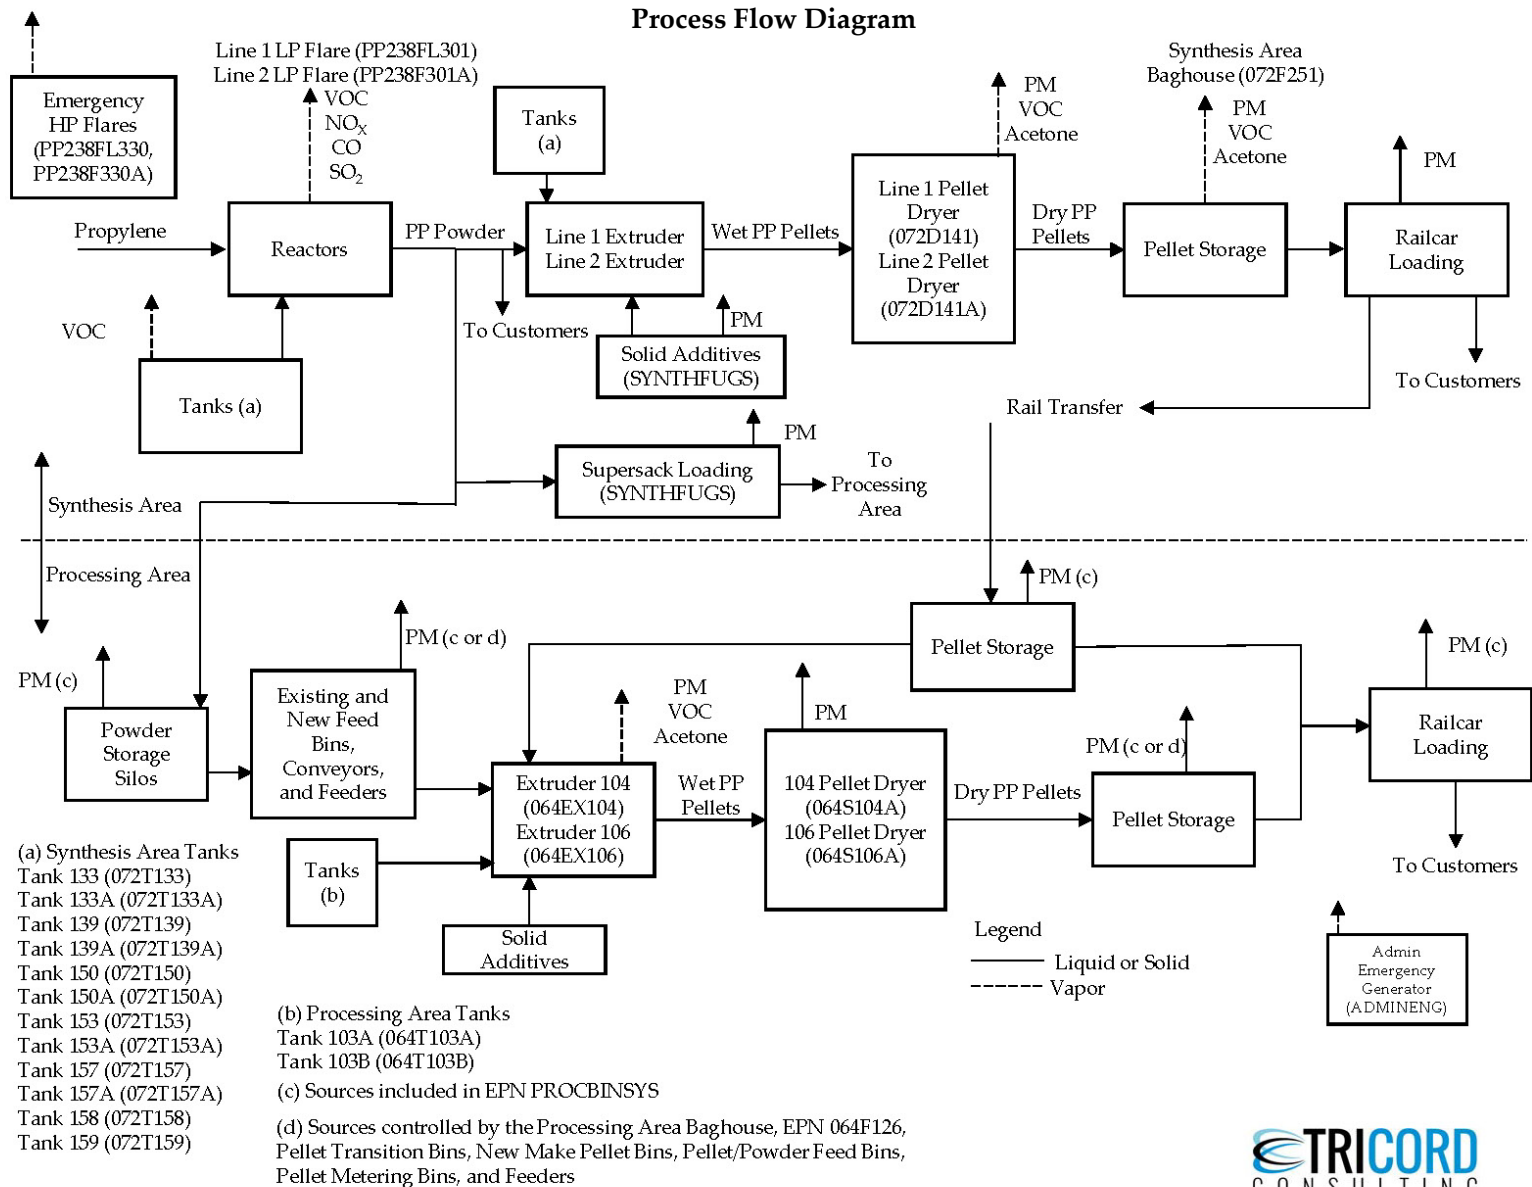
Process Flow Diagram

Emergency HP Flares (PP238FL330, PP238F330A)

Line 1 LP Flare (PP238FL301)
Line 2 LP Flare (PP238F301A)

VOC
$NO_X$
CO
$SO_2$

Tanks (a)

PM
VOC
Acetone

Synthesis Area Baghouse (072F251)

PM
VOC
Acetone

PM

Propylene

Reactors

PP Powder

Line 1 Extruder
Line 2 Extruder

Wet PP Pellets

Line 1 Pellet Dryer (072D141)
Line 2 Pellet Dryer (072D141A)

Dry PP Pellets

Pellet Storage

Railcar Loading

VOC

To Customers

PM

Solid Additives (SYNTHFUGS)

Tanks (a)

To Customers

Rail Transfer

PM

Supersack Loading (SYNTHFUGS)

To Processing Area

Synthesis Area

Processing Area

PM (c)

Pellet Storage

PM (c or d)

PM (c)

PM (c)

Powder Storage Silos

Existing and New Feed Bins, Conveyors, and Feeders

PM
VOC
Acetone

PM

Railcar Loading

Extruder 104 (064EX104)
Extruder 106 (064EX106)

Wet PP Pellets

104 Pellet Dryer (064S104A)
106 Pellet Dryer (064S106A)

PM (c or d)

Dry PP Pellets

Pellet Storage

To Customers

(a) Synthesis Area Tanks
Tank 133 (072T133)
Tank 133A (072T133A)
Tank 139 (072T139)
Tank 139A (072T139A)
Tank 150 (072T150)
Tank 150A (072T150A)
Tank 153 (072T153)
Tank 153A (072T153A)
Tank 157 (072T157)
Tank 157A (072T157A)
Tank 158 (072T158)
Tank 159 (072T159)

Tanks (b)

Solid Additives

Legend
Liquid or Solid
Vapor

Admin Emergency Generator (ADMINENG)

(b) Processing Area Tanks
Tank 103A (064T103A)
Tank 103B (064T103B)

(c) Sources included in EPN PROCBINSYS

(d) Sources controlled by the Processing Area Baghouse, EPN 064F126, Pellet Transition Bins, New Make Pellet Bins, Pellet/Powder Feed Bins, Pellet Metering Bins, and Feeders

TRICORD
CONSULTING